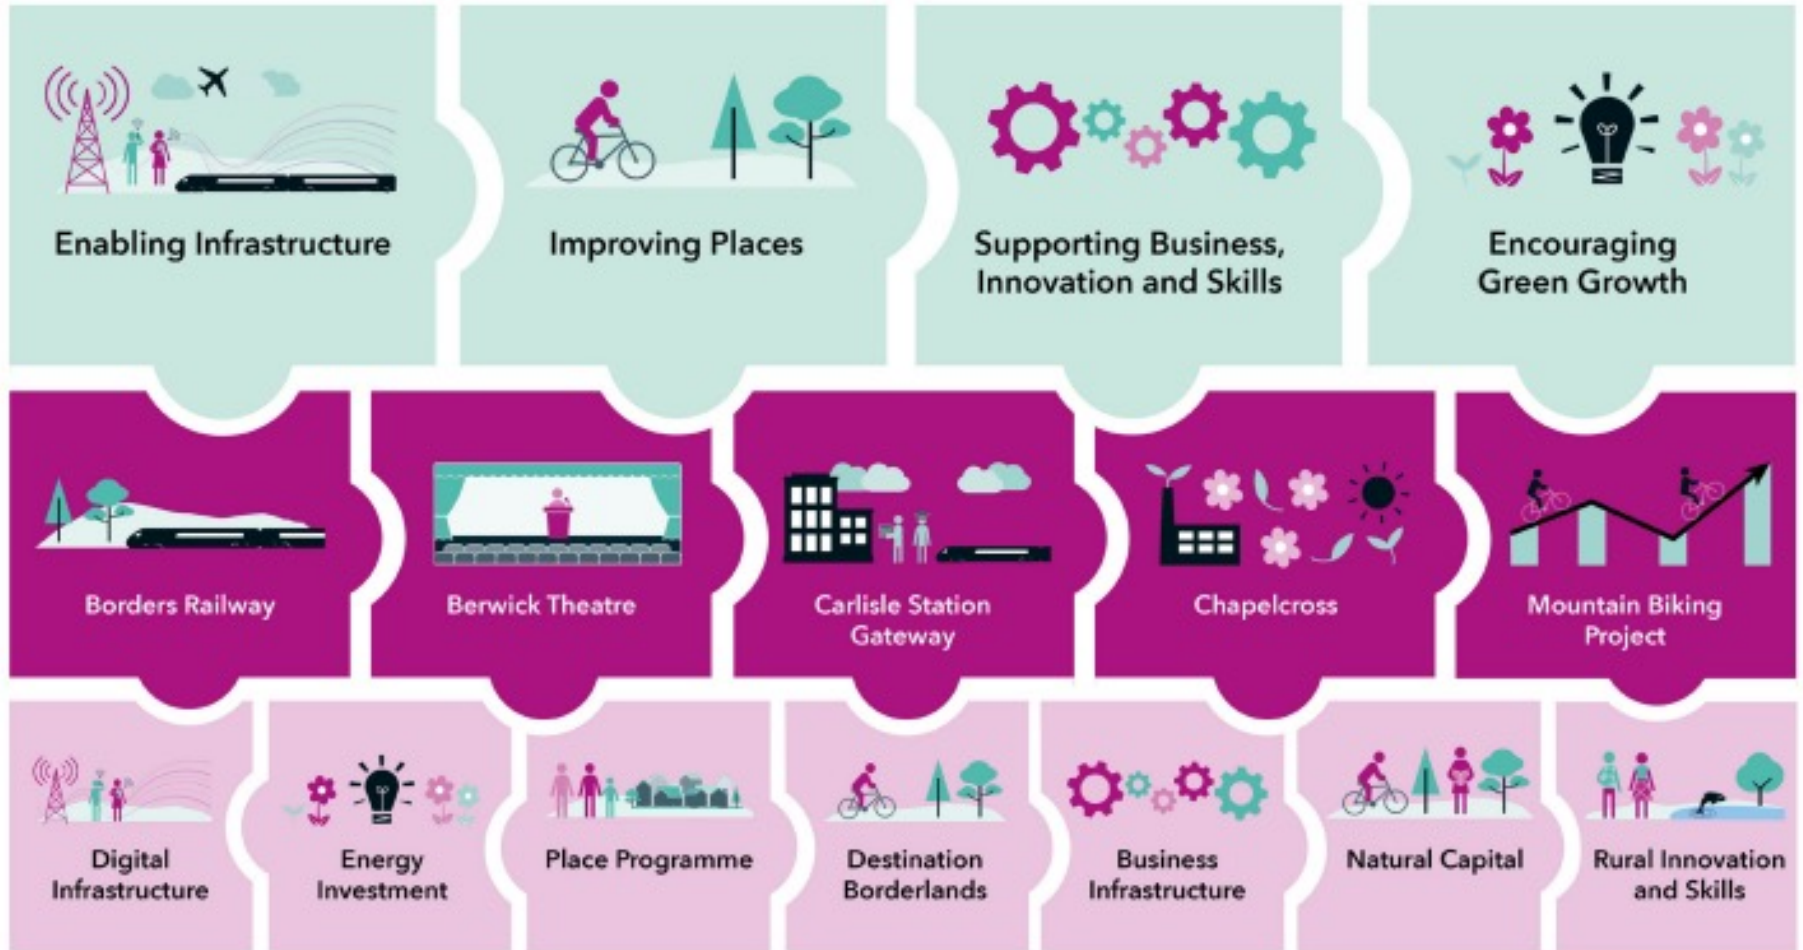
Enabling Infrastructure

Improving Places

Supporting Business, Innovation and Skills

Encouraging Green Growth

Borders Railway

Berwick Theatre

Carlisle Station Gateway

Chapelcross

Mountain Biking Project

Digital Infrastructure

Energy Investment

Place Programme

Destination Borderlands

Business Infrastructure

Natural Capital

Rural Innovation and Skills